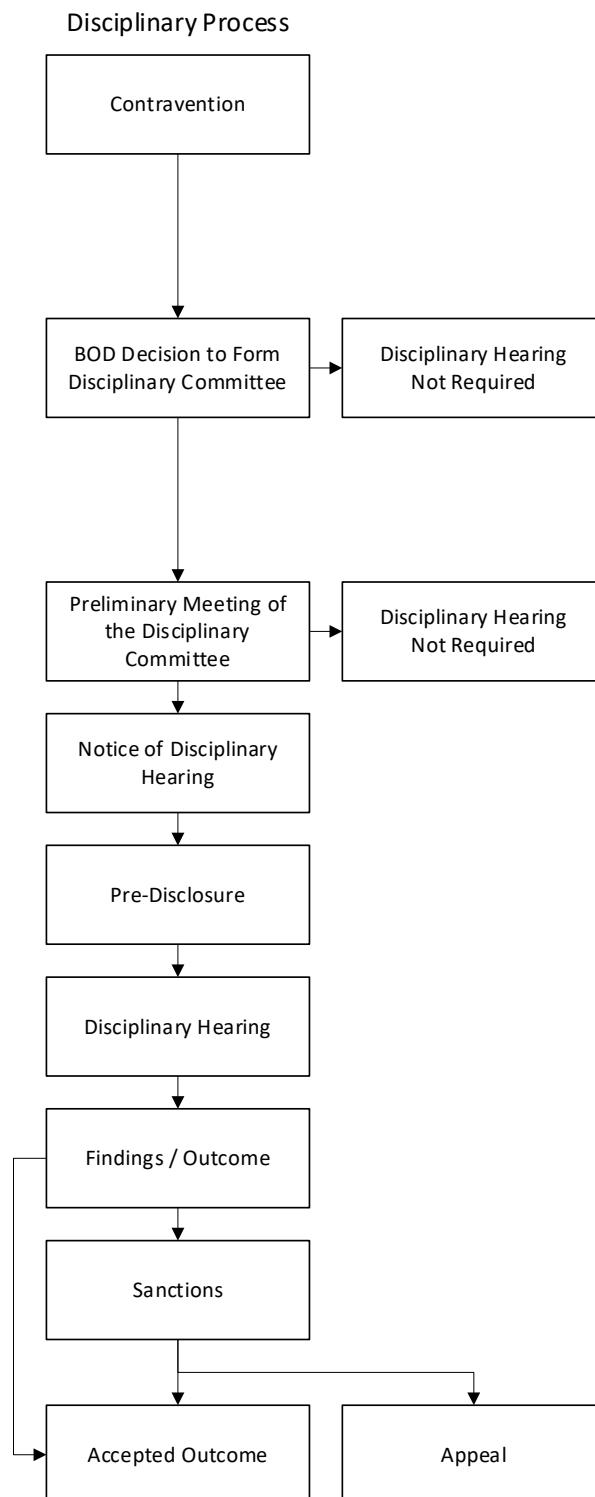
Disciplinary Process

Contravention

BOD Decision to Form Disciplinary Committee

Disciplinary Hearing Not Required

Preliminary Meeting of the Disciplinary Committee

Disciplinary Hearing Not Required

Notice of Disciplinary Hearing

Pre-Disclosure

Disciplinary Hearing

Findings / Outcome

Sanctions

Accepted Outcome

Appeal